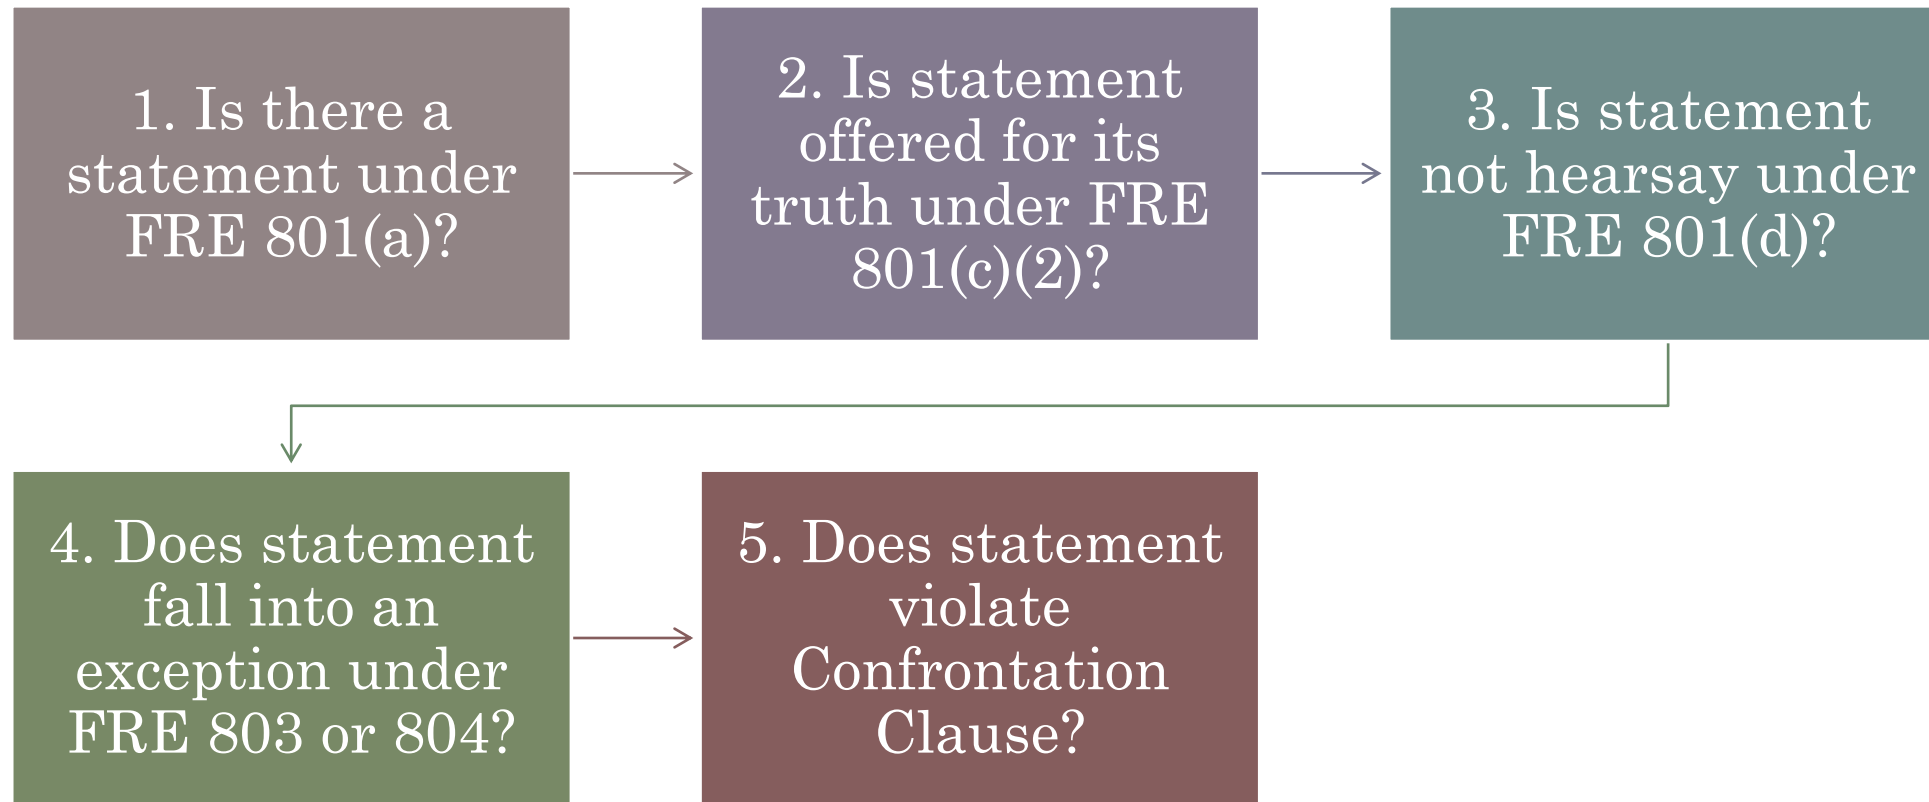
1. Is there a statement under FRE 801(a)?

2. Is statement offered for its truth under FRE 801(c)(2)?

3. Is statement not hearsay under FRE 801(d)?

4. Does statement fall into an exception under FRE 803 or 804?

5. Does statement violate Confrontation Clause?